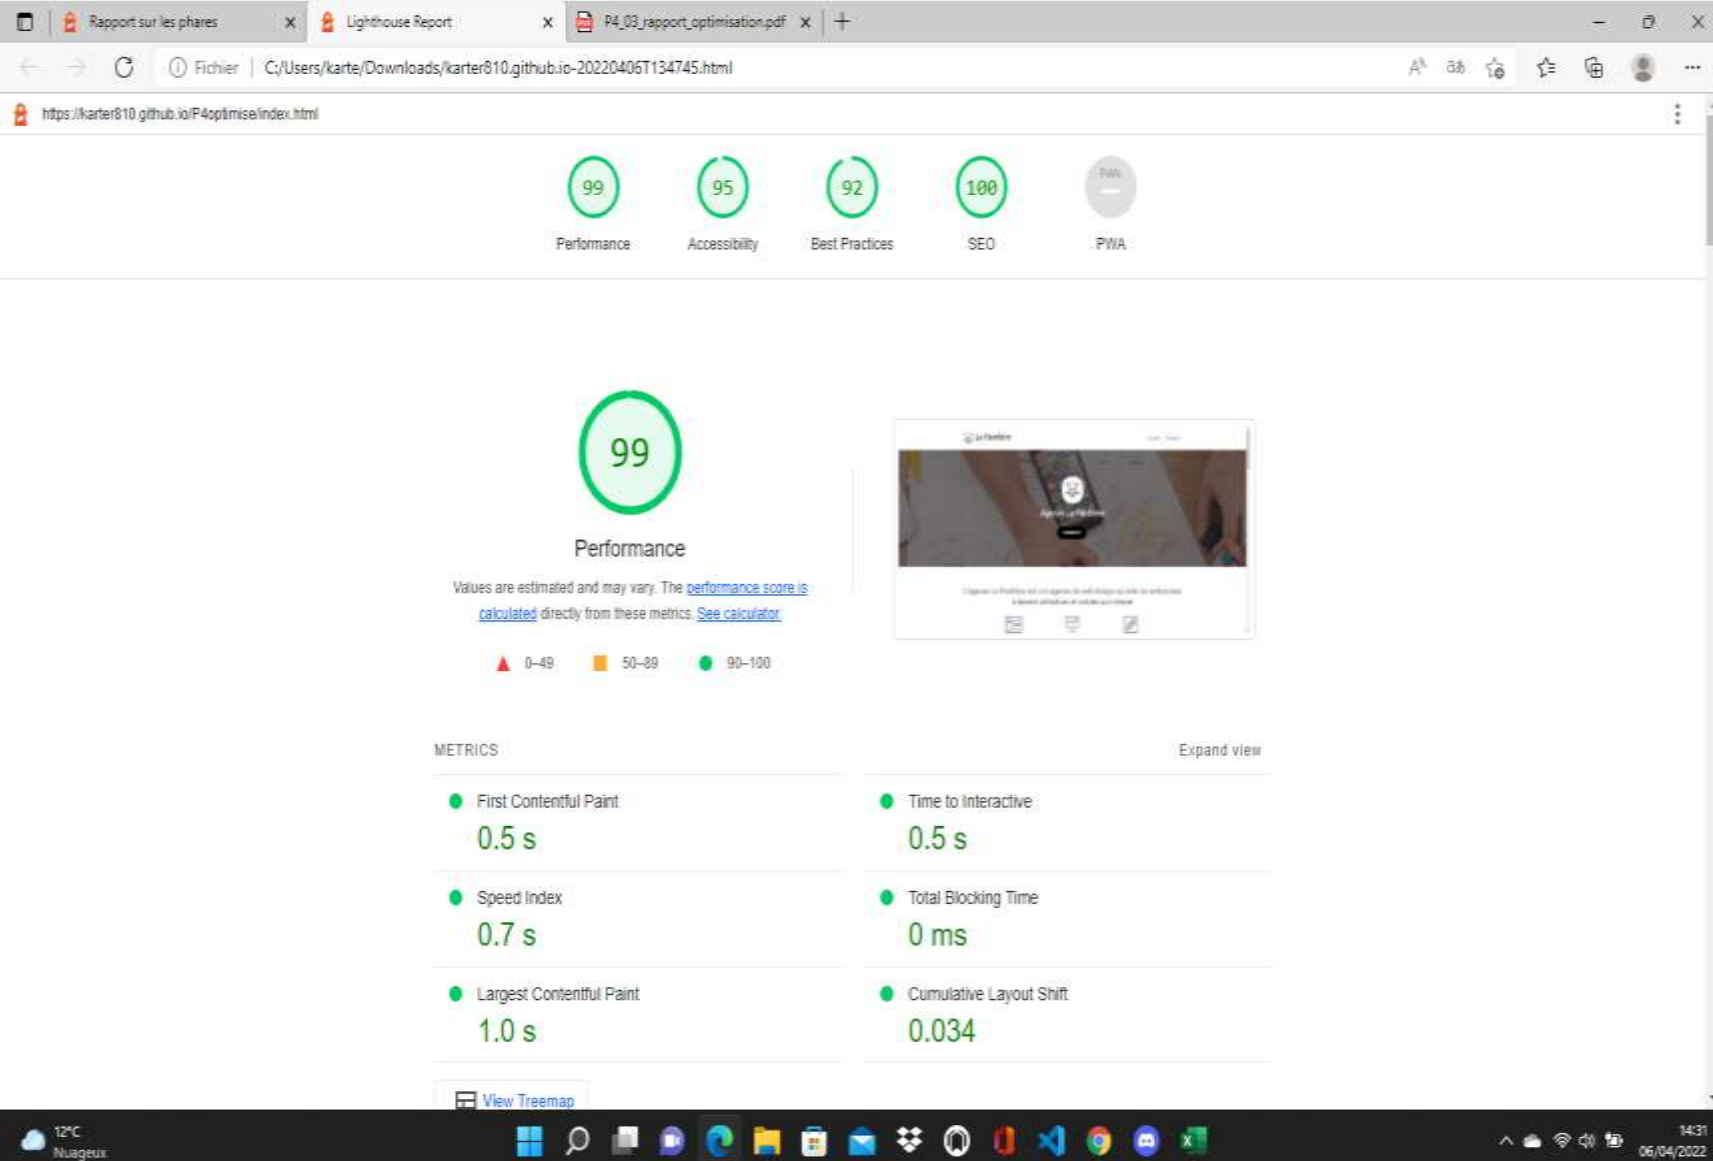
Rapport sur les phares
Lighthouse Report
P4_03_rapport_optimisation.pdf

Fichier | C:/Users/karte/Downloads/karter810.github.io-20220406T134745.html

https://karter810.github.io/P4optimise/index.html

99
Performance
95
Accessibility
92
Best Practices
100
SEO
PWA
PWA

99

Performance

Values are estimated and may vary. The performance score is calculated directly from these metrics. See calculator.

0–49 50–89 90–100

METRICS

Expand view

First Contentful Paint
0.5 s

Time to Interactive
0.5 s

Speed Index
0.7 s

Total Blocking Time
0 ms

Largest Contentful Paint
1.0 s

Cumulative Layout Shift
0.034

View Treemap

12°C
Nuageux

14:31
06/04/2022